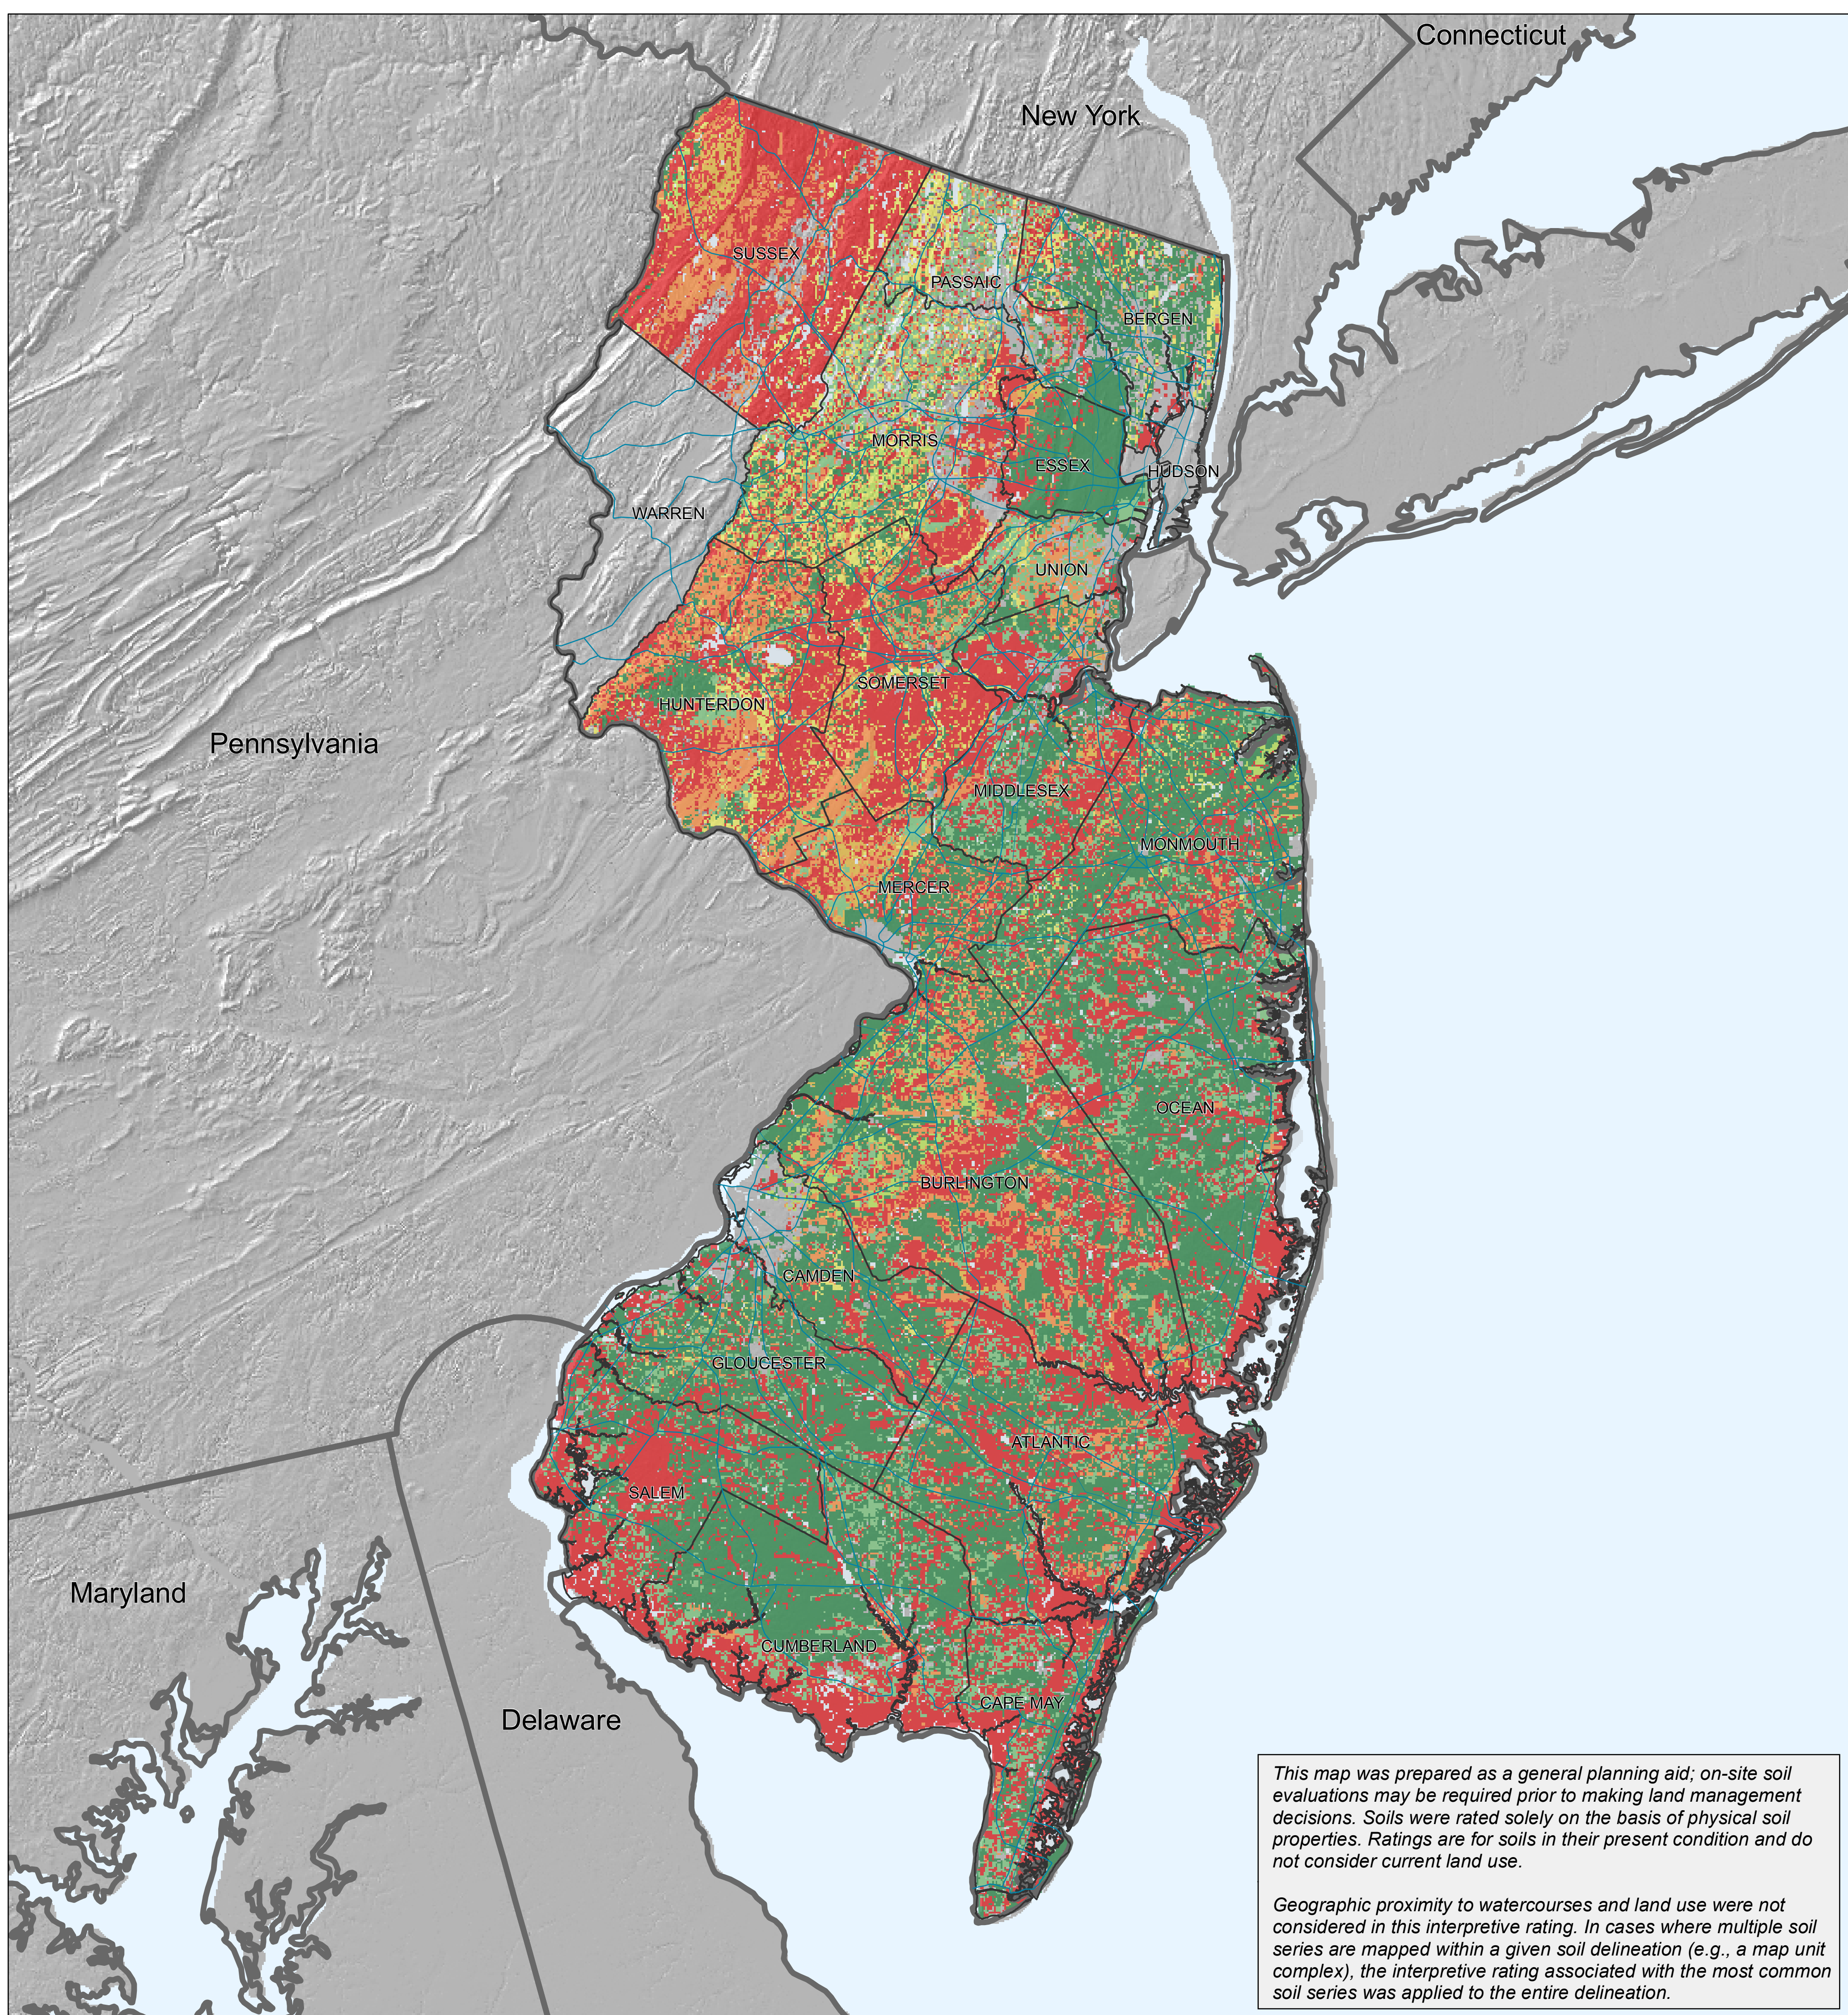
Connecticut

New York

SUSSEX

PASSAIC

BERGEN

MORRIS

ESSEX

HUDSON

WARREN

UNION

SOMERSET

HUNTERDON

Pennsylvania

MIDDLESEX

MONMOUTH

MERCER

OCEAN

BURLINGTON

CAMDEN

GLOUCESTER

ATLANTIC

SALEM

Maryland

CUMBERLAND

CAPE MAY

Delaware

This map was prepared as a general planning aid; on-site soil evaluations may be required prior to making land management decisions. Soils were rated solely on the basis of physical soil properties. Ratings are for soils in their present condition and do not consider current land use.

Geographic proximity to watercourses and land use were not considered in this interpretive rating. In cases where multiple soil series are mapped within a given soil delineation (e.g., a map unit complex), the interpretive rating associated with the most common soil series was applied to the entire delineation.